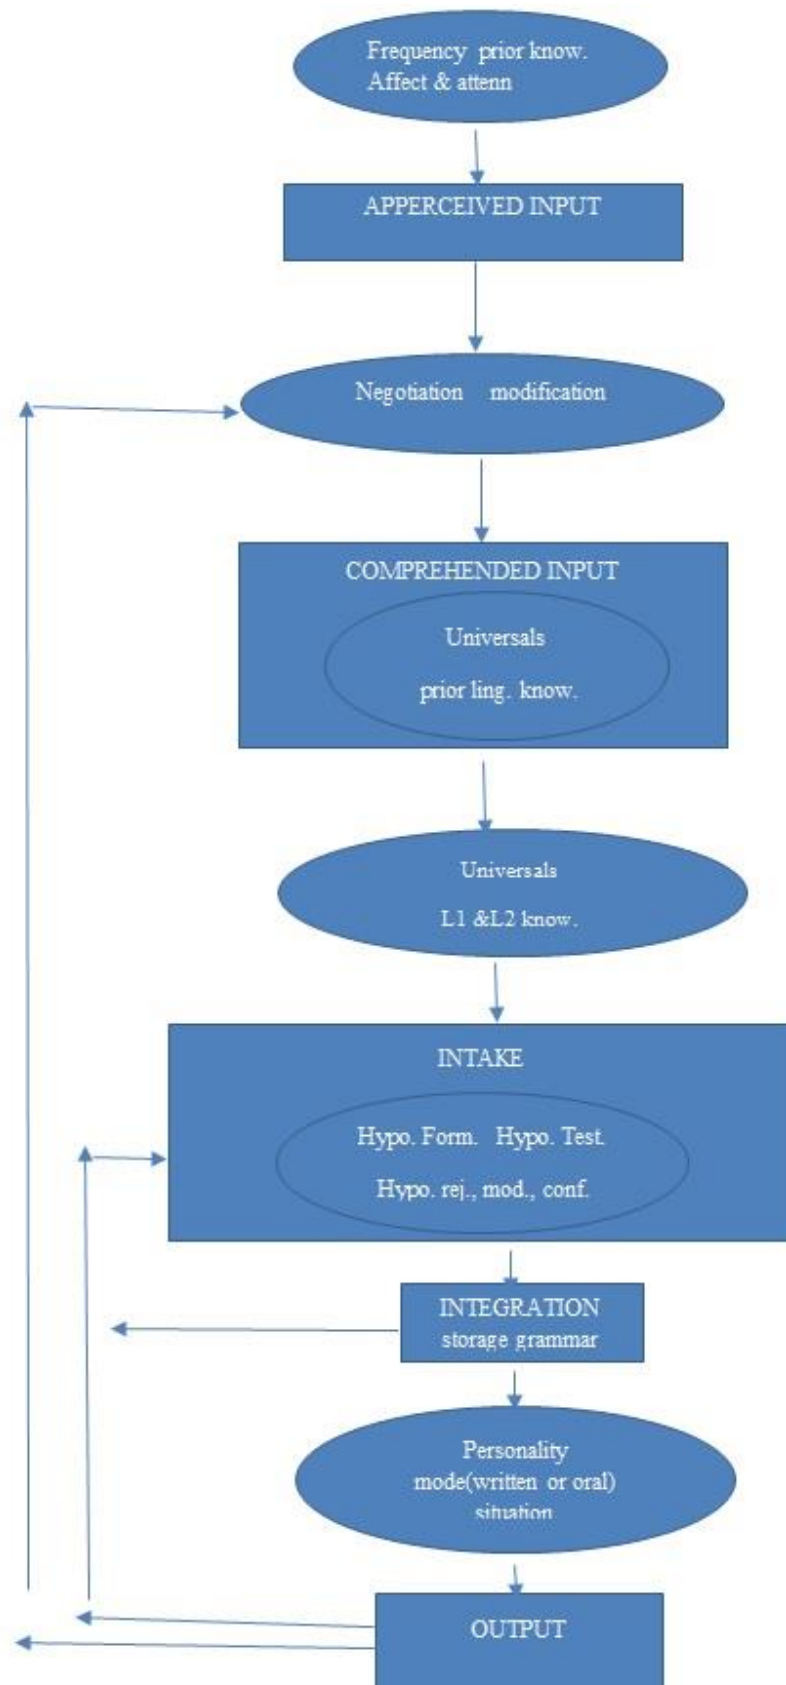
Frequency prior know.
Affect & attenn

APPERCEIVED INPUT

Negotiation modification

COMPREHENDED INPUT

Universals

prior ling. know.

Universals

L1 &L2 know.

INTAKE

Hypo. Form. Hypo. Test.

Hypo. rej., mod., conf.

INTEGRATION
storage grammar

Personality
mode(written or oral)
situation

OUTPUT